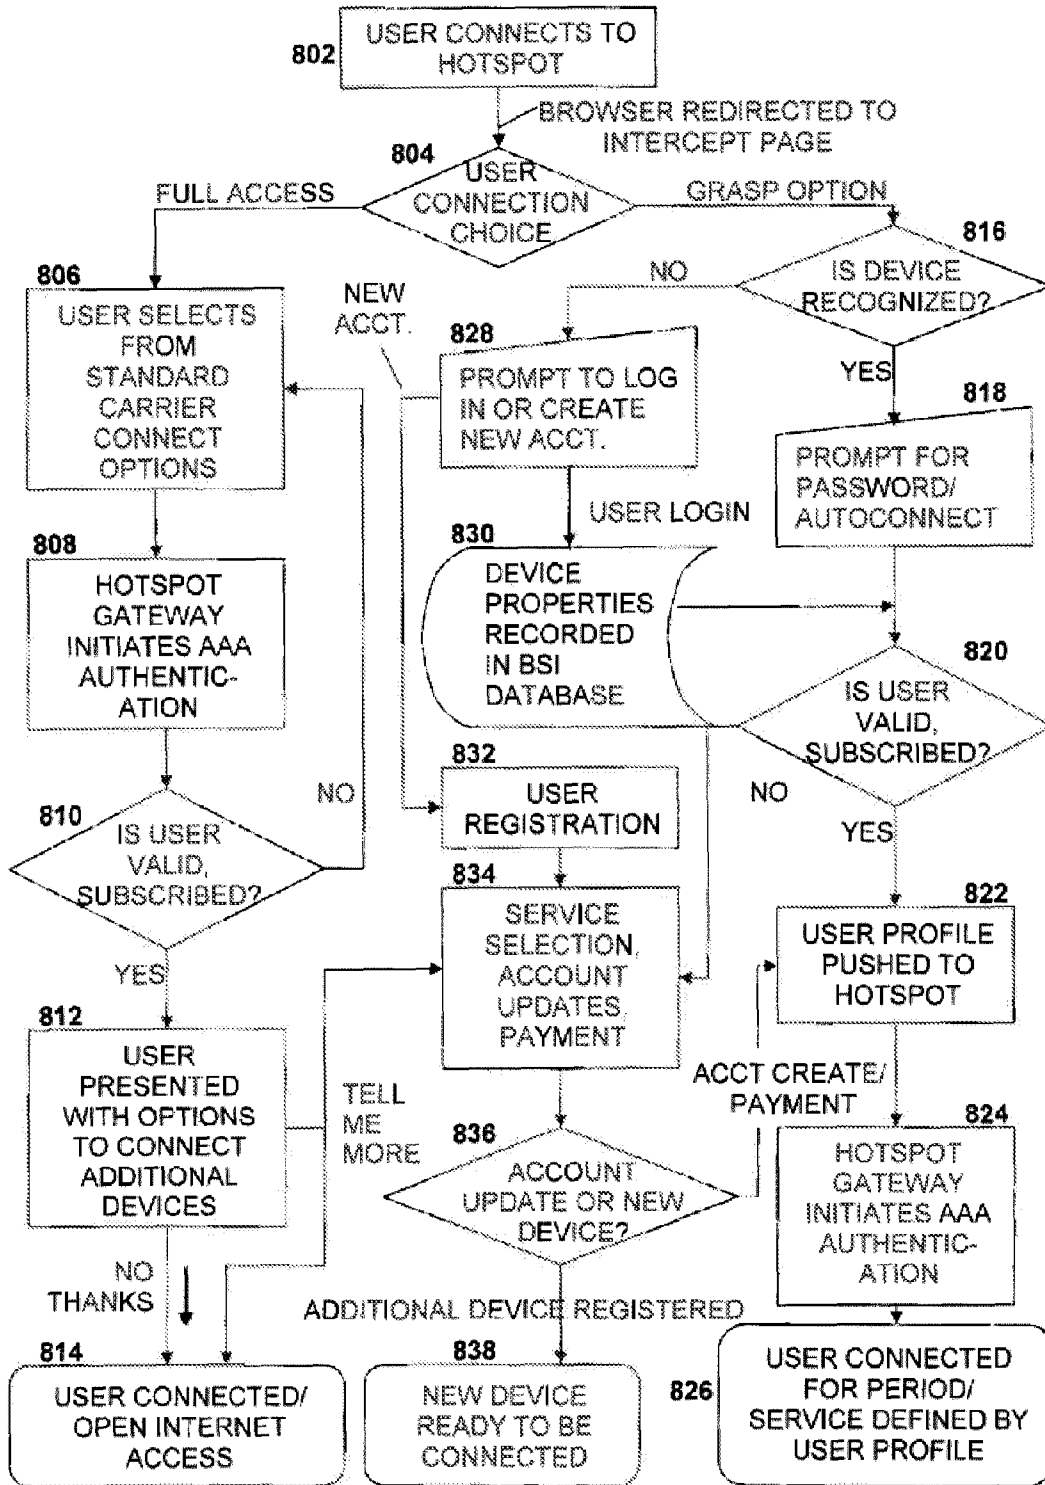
802
USER CONNECTS TO HOTSPOT

BROWSER REDIRECTED TO INTERCEPT PAGE

804
USER CONNECTION CHOICE

FULL ACCESS

GRASP OPTION

816
IS DEVICE RECOGNIZED?

NO

YES

806
USER SELECTS FROM STANDARD CARRIER CONNECT OPTIONS

NEW ACCT.

828
PROMPT TO LOG IN OR CREATE NEW ACCT.

818
PROMPT FOR PASSWORD/ AUTOCONNECT

USER LOGIN

808
HOTSPOT GATEWAY INITIATES AAA AUTHENTIC-ATION

830
DEVICE PROPERTIES RECORDED IN BSI DATABASE

820
IS USER VALID, SUBSCRIBED?

832
USER REGISTRATION

NO

NO

YES

810
IS USER VALID, SUBSCRIBED?

834
SERVICE SELECTION, ACCOUNT UPDATES, PAYMENT

822
USER PROFILE PUSHED TO HOTSPOT

YES

812
USER PRESENTED WITH OPTIONS TO CONNECT ADDITIONAL DEVICES

TELL ME MORE

ACCT CREATE/ PAYMENT

836
ACCOUNT UPDATE OR NEW DEVICE?

824
HOTSPOT GATEWAY INITIATES AAA AUTHENTIC-ATION

NO THANKS

ADDITIONAL DEVICE REGISTERED

814
USER CONNECTED/ OPEN INTERNET ACCESS

838
NEW DEVICE READY TO BE CONNECTED

826
USER CONNECTED FOR PERIOD/ SERVICE DEFINED BY USER PROFILE